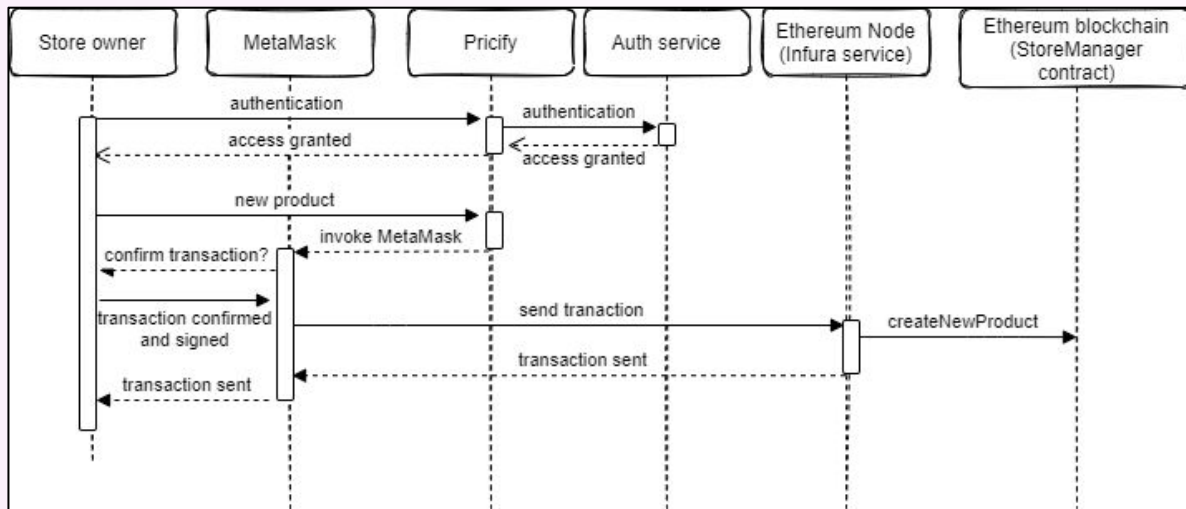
Store owner

MetaMask

Pricify

Auth service

Ethereum Node (Infura service)

Ethereum blockchain (StoreManager contract)

authentication

authentication

access granted

access granted

new product

invoke MetaMask

confirm transaction?

transaction confirmed and signed

send tranaction

createNewProduct

transaction sent

transaction sent